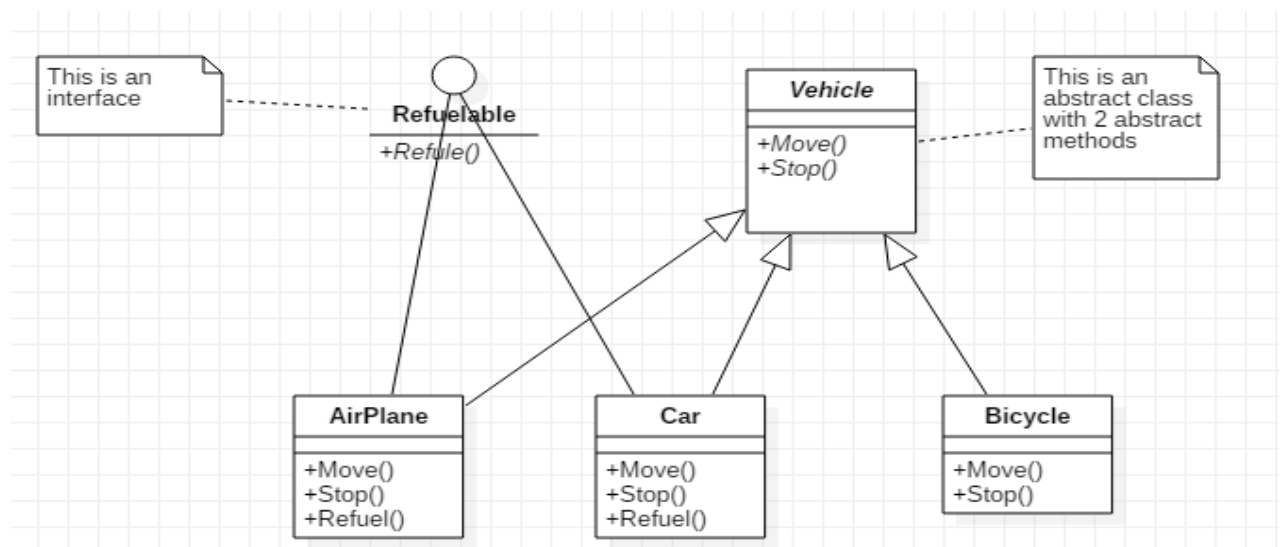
This is an interface

Refuelable

+Refule()

Vehicle

+Move()
+Stop()

This is an abstract class with 2 abstract methods

AirPlane

+Move()
+Stop()
+Refuel()

Car

+Move()
+Stop()
+Refuel()

Bicycle

+Move()
+Stop()